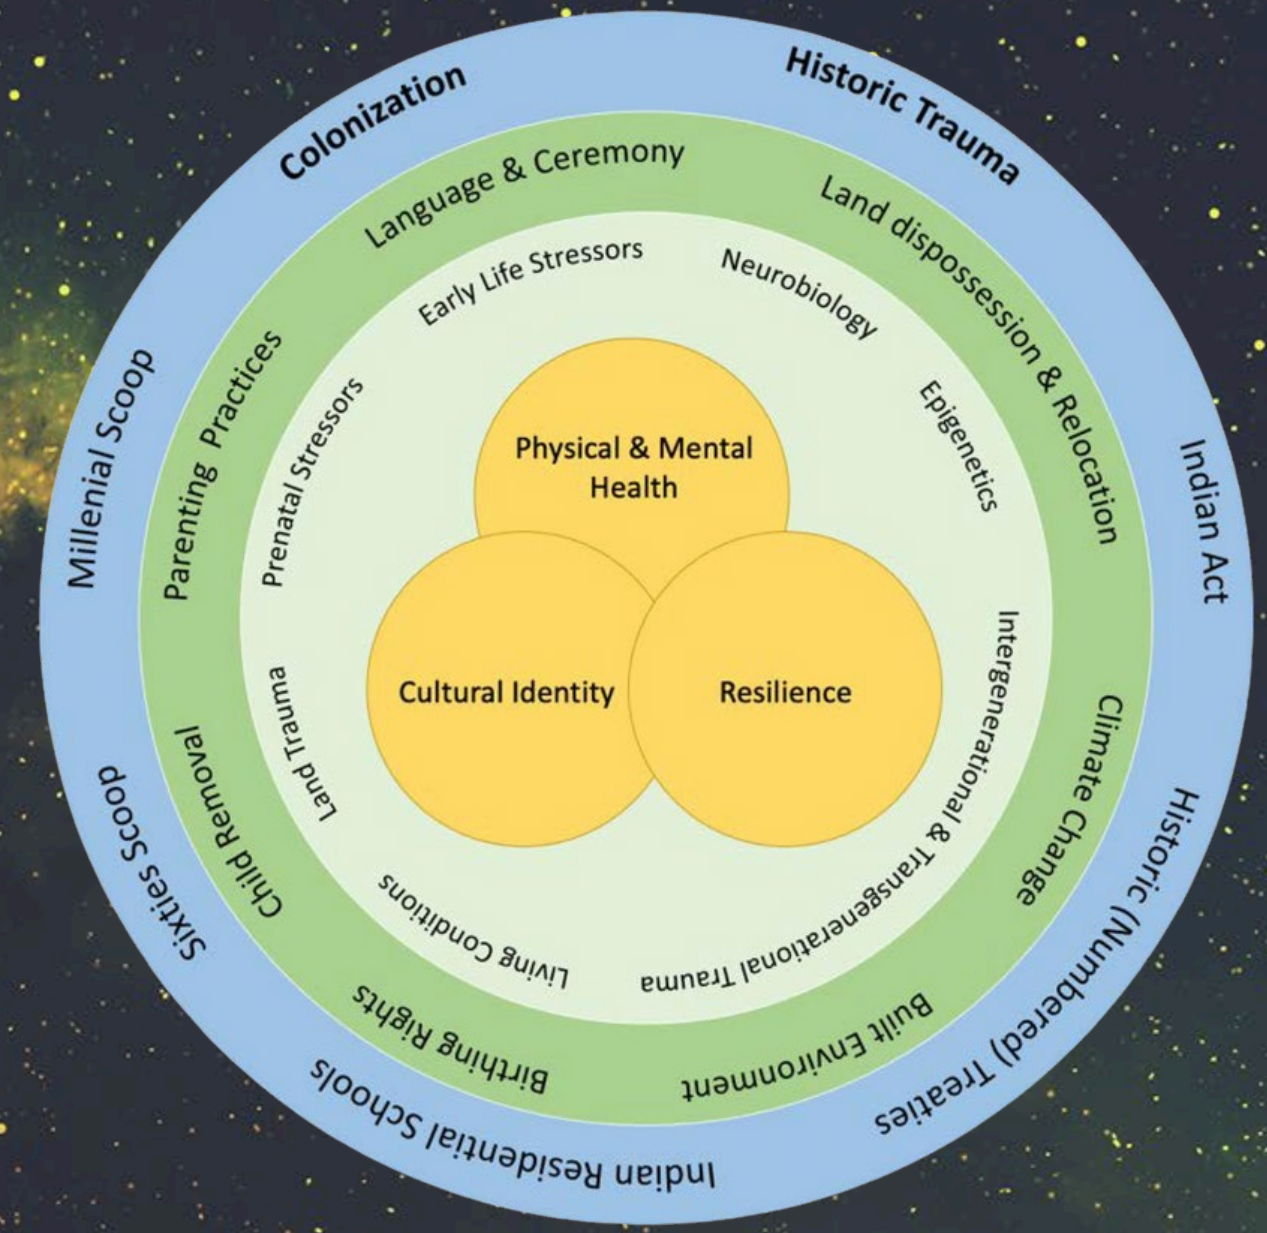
Colonization

Historic Trauma

Indian Act

Historic (Numbered) Treaties

Indian Residential Schools

Sixties Scoop

Millenial Scoop

Language & Ceremony

Land dispossession & Relocation

Climate Change

Built Environment

Birthing Rights

Child Removal

Parenting Practices

Early Life Stressors

Neurobiology

Epigenetics

Intergenerational & Transgenerational Trauma

Living Conditions

Land Trauma

Prenatal Stressors

Physical & Mental Health

Cultural Identity

Resilience